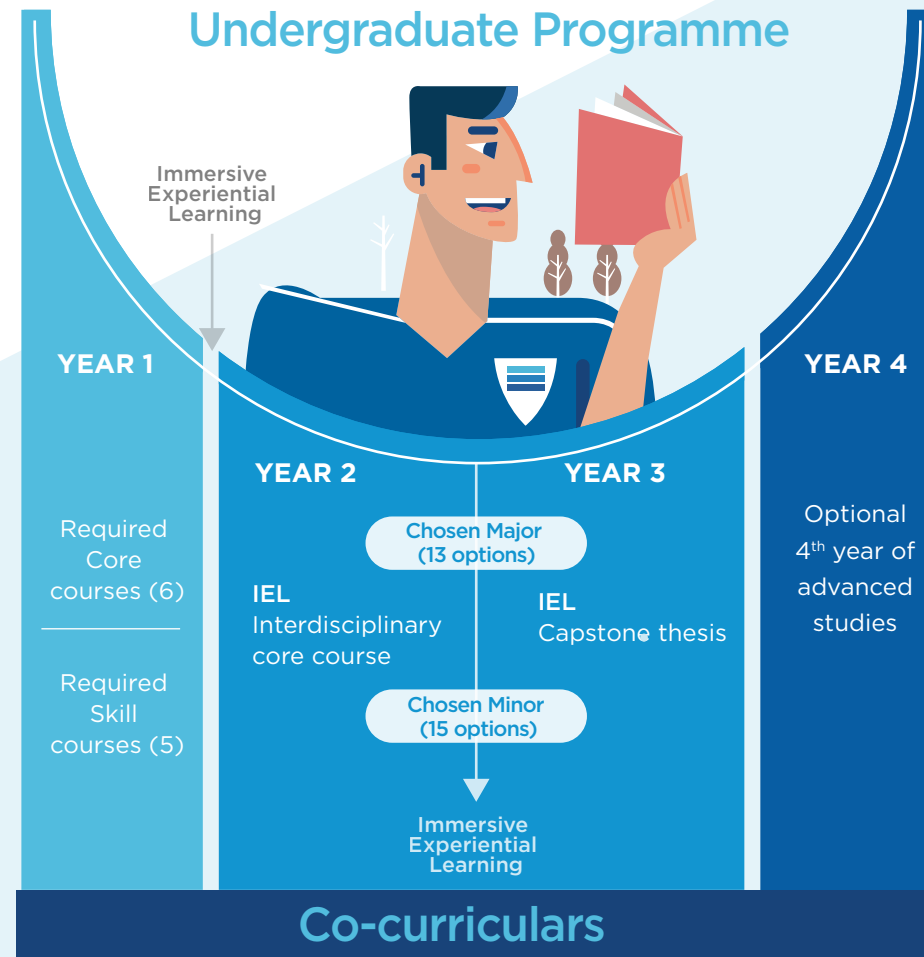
Undergraduate Programme

Immersive Experiential Learning

YEAR 1

Required Core courses (6)

Required Skill courses (5)

YEAR 2

YEAR 3

Chosen Major (13 options)

IEL
Interdisciplinary core course

IEL
Capstone thesis

Chosen Minor (15 options)

Immersive Experiential Learning

YEAR 4

Optional $4^{th}$ year of advanced studies

Co-curriculars